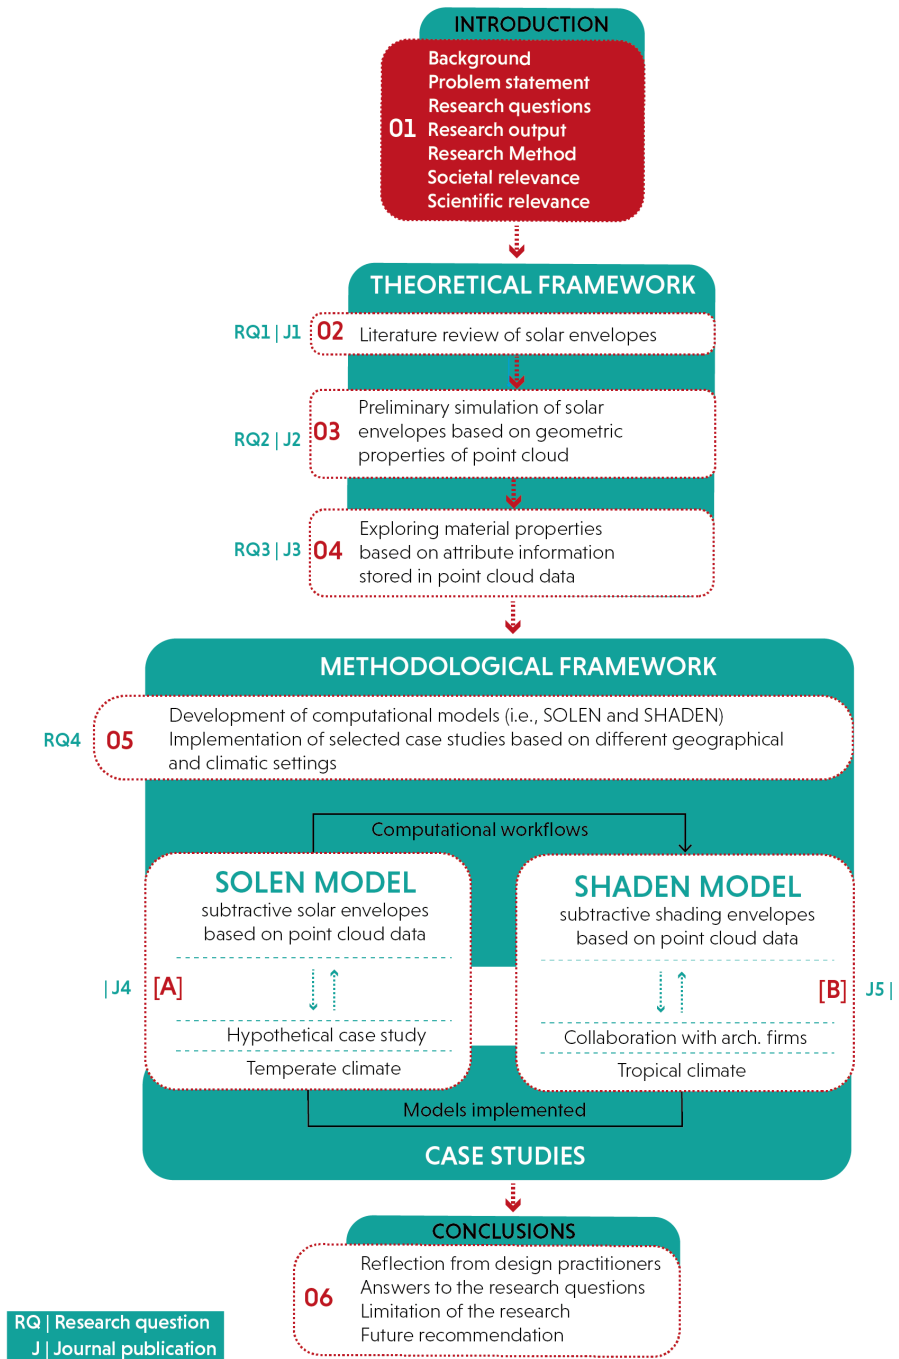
INTRODUCTION

01 Background
Problem statement
Research questions
Research output
Research Method
Societal relevance
Scientific relevance

THEORETICAL FRAMEWORK

RQ1 | J1 02 Literature review of solar envelopes

RQ2 | J2 03 Preliminary simulation of solar envelopes based on geometric properties of point cloud

RQ3 | J3 04 Exploring material properties based on attribute information stored in point cloud data

METHODOLOGICAL FRAMEWORK

RQ4 05 Development of computational models (i.e., SOLEN and SHADEN)
Implementation of selected case studies based on different geographical and climatic settings

Computational workflows

SOLEN MODEL
subtractive solar envelopes based on point cloud data

| J4 [A]

Hypothetical case study
Temperate climate

SHADEN MODEL
subtractive shading envelopes based on point cloud data

[B] J5 |

Collaboration with arch. firms
Tropical climate

Models implemented

CASE STUDIES

CONCLUSIONS

06 Reflection from design practitioners
Answers to the research questions
Limitation of the research
Future recommendation

RQ | Research question
J | Journal publication